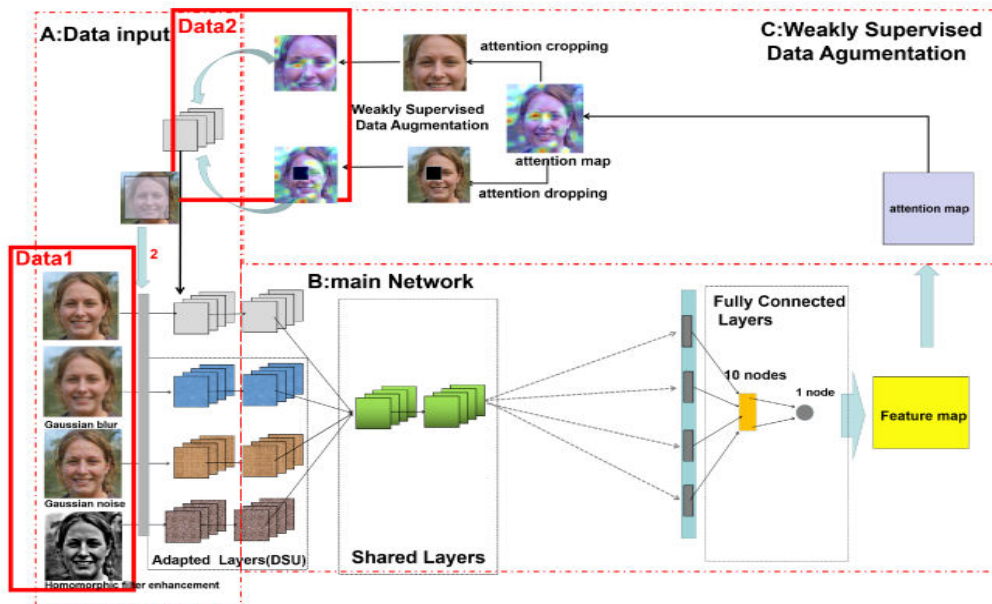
A:Data input

Data2

C:Weakly Supervised Data Agumentation

attention cropping

Weakly Supervised Data Augmentation

attention map

attention dropping

attention map

Data1

2

B:main Network

Fully Connected Layers

10 nodes

1 node

Feature map

Gaussian blur

Gaussian noise

Homomorphic filter enhancement

Adapted Layers(DSU)

Shared Layers